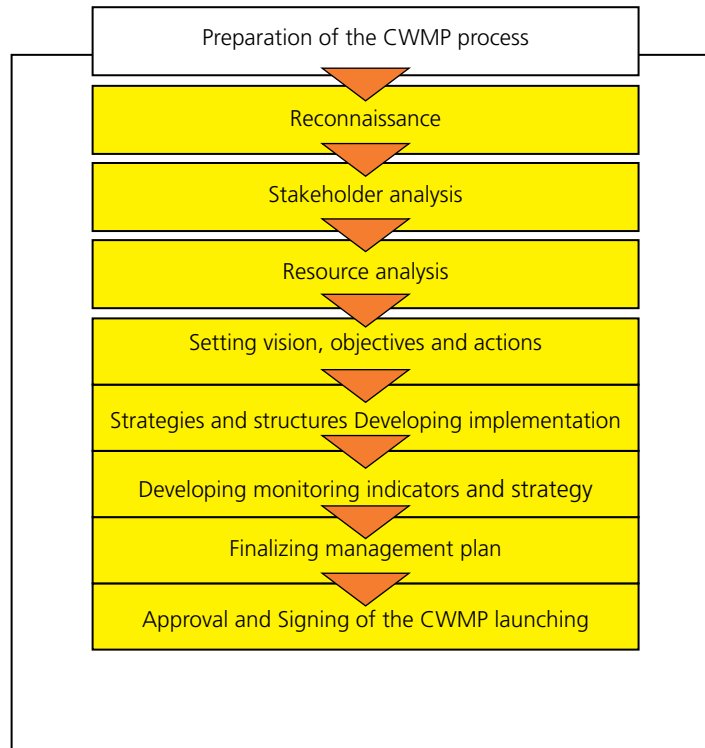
Preparation of the CWMP process

Reconnaissance

Stakeholder analysis

Resource analysis

Setting vision, objectives and actions

Strategies and structures Developing implementation

Developing monitoring indicators and strategy

Finalizing management plan

Approval and Signing of the CWMP launching